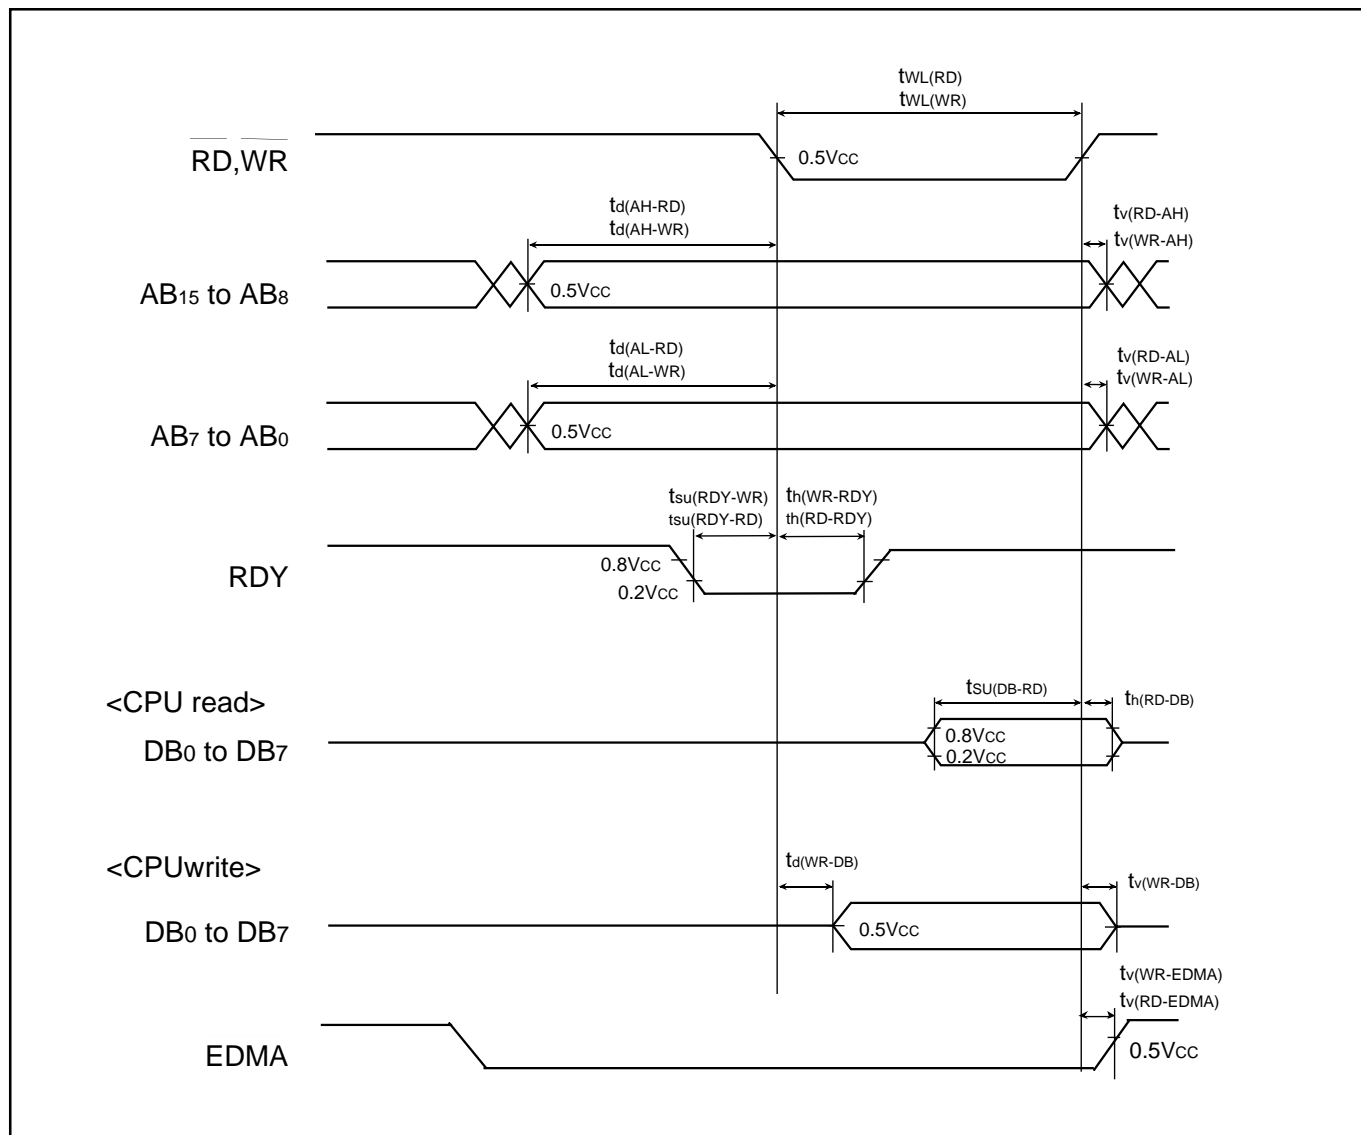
$t_{WL(RD)}$
$t_{WL(WR)}$

$\overline{RD}$,$\overline{WR}$

0.5VCC

$t_{d(AH-RD)}$
$t_{d(AH-WR)}$

$t_{v(RD-AH)}$
$t_{v(WR-AH)}$

$AB_{15}$ to $AB_{8}$

0.5VCC

$t_{d(AL-RD)}$
$t_{d(AL-WR)}$

$t_{v(RD-AL)}$
$t_{v(WR-AL)}$

$AB_{7}$ to $AB_{0}$

0.5VCC

$t_{su(RDY-WR)}$
$t_{su(RDY-RD)}$

$t_{h(WR-RDY)}$
$t_{h(RD-RDY)}$

RDY

0.8VCC
0.2VCC

<CPU read>

$DB_{0}$ to $DB_{7}$

$t_{SU(DB-RD)}$

$t_{h(RD-DB)}$

0.8VCC
0.2VCC

<CPUwrite>

$DB_{0}$ to $DB_{7}$

$t_{d(WR-DB)}$

$t_{v(WR-DB)}$

0.5VCC

$t_{v(WR-EDMA)}$
$t_{v(RD-EDMA)}$

EDMA

0.5VCC